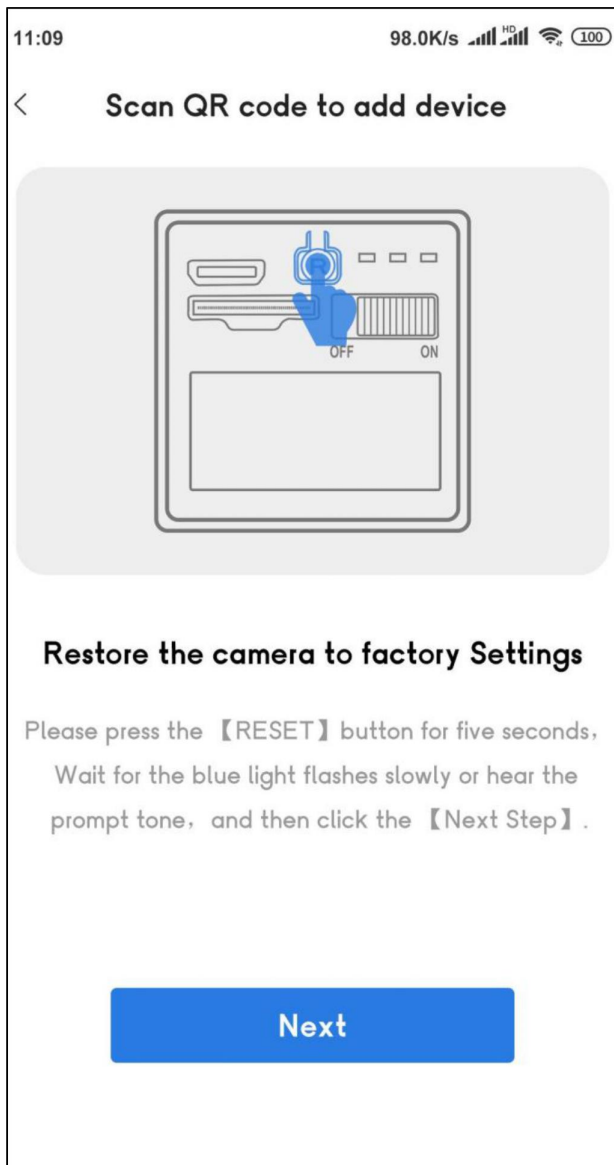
11:09 98.0K/s HD 100

<

Scan QR code to add device

R

OFF ON

Restore the camera to factory Settings

Please press the 【RESET】 button for five seconds, Wait for the blue light flashes slowly or hear the prompt tone, and then click the 【Next Step】.

Next